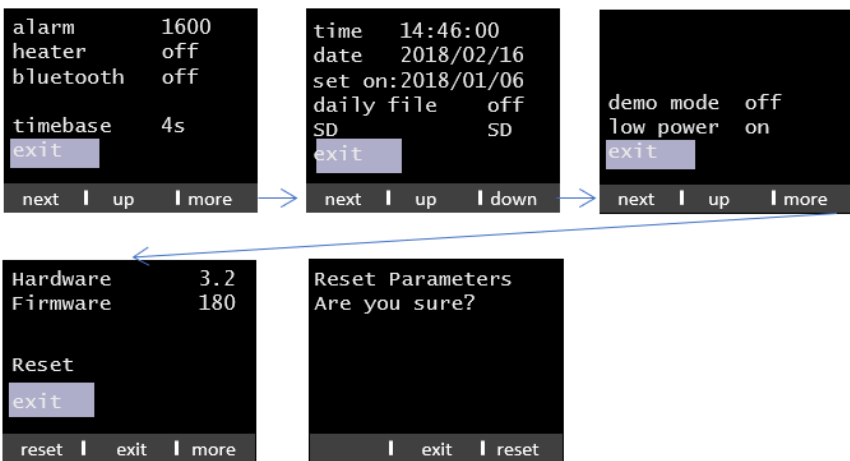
alarm 1600
heater off
bluetooth off

timebase 4s
exit

next | up | more

time 14:46:00
date 2018/02/16
set on:2018/01/06
daily file off
SD SD
exit

next | up | down

demo mode off
low power on
exit

next | up | more

Hardware 3.2
Firmware 180

Reset
exit

reset | exit | more

Reset Parameters
Are you sure?

| exit | reset